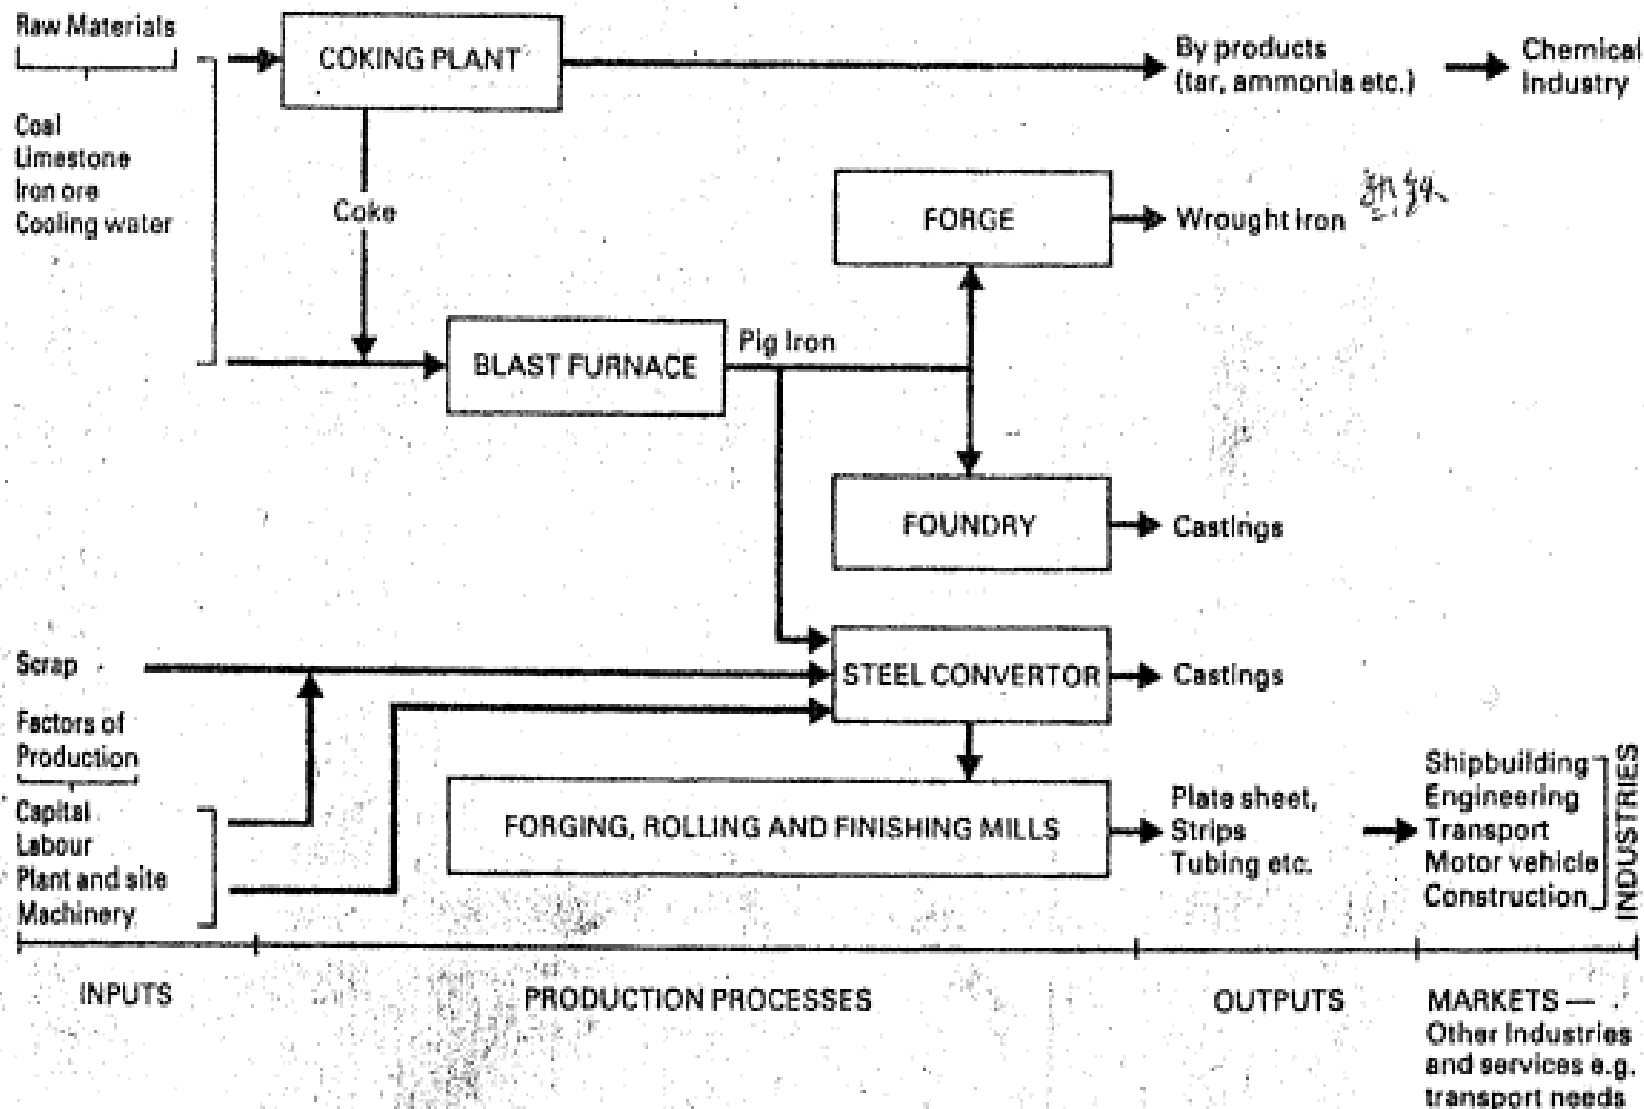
Raw Materials

Coal
Limestone
Iron ore
Cooling water

COKING PLANT

By products (tar, ammonia etc.)

Chemical Industry

Coke

FORGE

Wrought Iron

熟铁

BLAST FURNACE

Pig Iron

FOUNDRY

Castings

Scrap

Factors of Production

Capital
Labour
Plant and site
Machinery

STEEL CONVERTOR

Castings

FORGING, ROLLING AND FINISHING MILLS

Plate sheet, Strips Tubing etc.

Shipbuilding
Engineering
Transport
Motor vehicle
Construction

INDUSTRIES

INPUTS

PRODUCTION PROCESSES

OUTPUTS

MARKETS — Other Industries and services e.g. transport needs